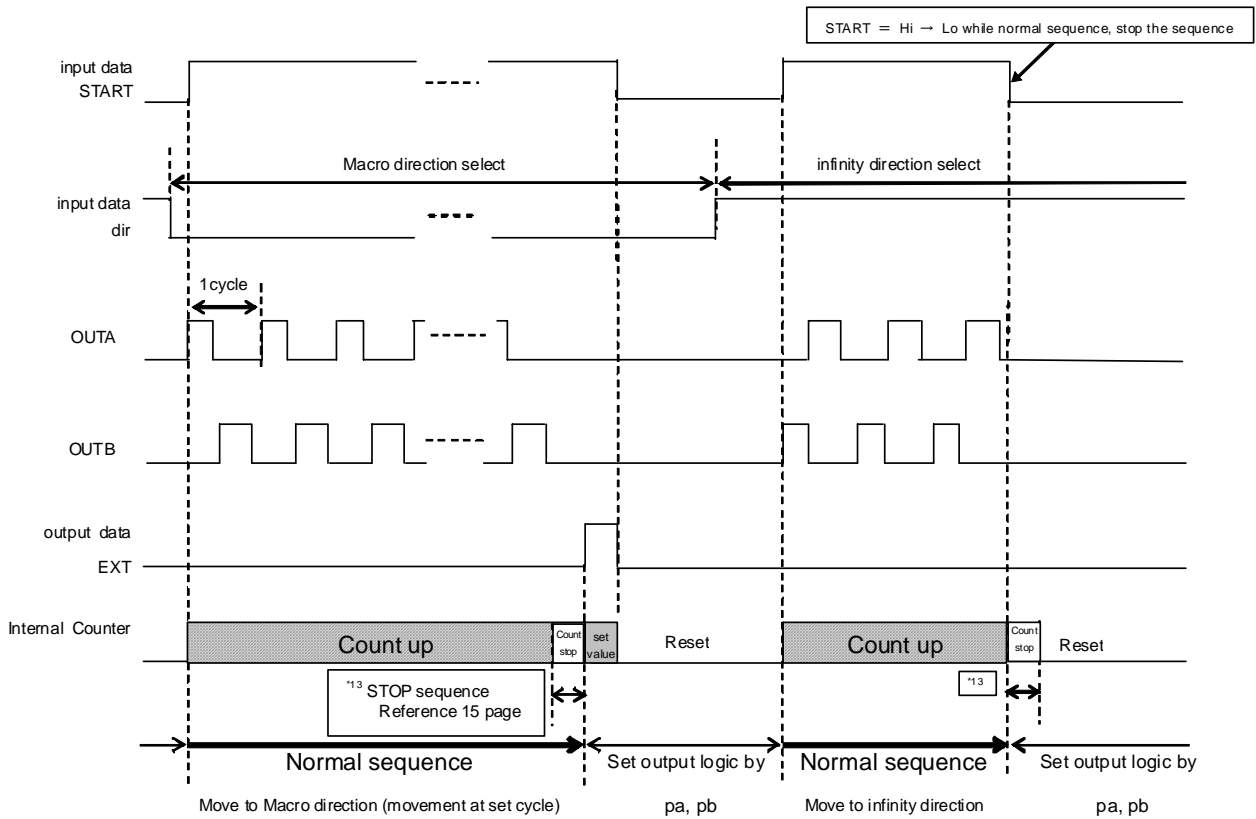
START = Hi → Lo while normal sequence, stop the sequence

input data
START

Macro direction select

infinity direction select

input data
dir

1cycle

OUTA

OUTB

output data
EXT

Internal Counter

Count up

Count stop

set value

Reset

Count up

Count stop

Reset

*13 STOP sequence
Reference 15 page

*13

Normal sequence

Set output logic by

Normal sequence

Set output logic by

Move to Macro direction (movement at set cycle)

pa, pb

Move to infinity direction

pa, pb